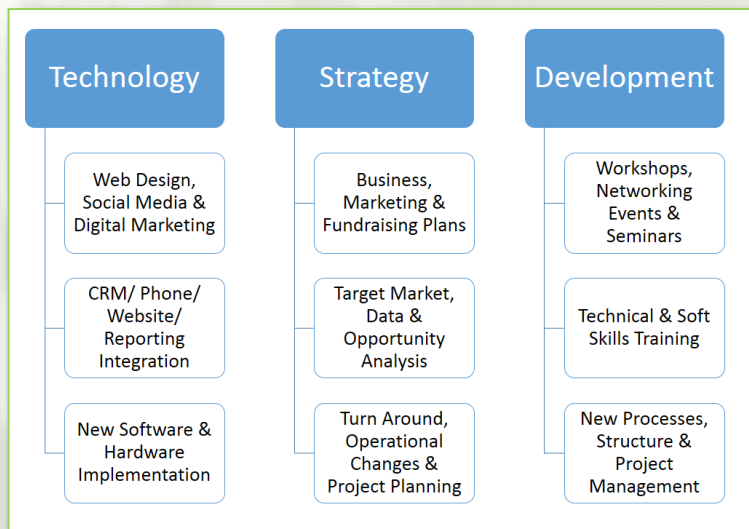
Technology

Web Design, Social Media & Digital Marketing

CRM/ Phone/ Website/ Reporting Integration

New Software & Hardware Implementation

Strategy

Business, Marketing & Fundraising Plans

Target Market, Data & Opportunity Analysis

Turn Around, Operational Changes & Project Planning

Development

Workshops, Networking Events & Seminars

Technical & Soft Skills Training

New Processes, Structure & Project Management